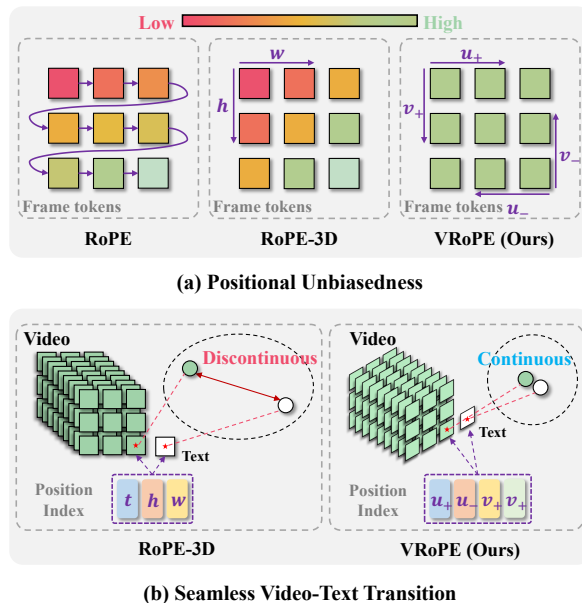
Low High

Frame tokens

$w$

$h$

Frame tokens

$u_+$

$v_+$

$v_-$

$u_-$

Frame tokens

RoPE

RoPE-3D

VRoPE (Ours)

(a) Positional Unbiasedness

Video

Discontinuous

Text

Position Index

$t$ $h$ $w$

RoPE-3D

Video

Continuous

Text

Position Index

$u_+$ $u_-$ $v_+$ $v_+$

VRoPE (Ours)

(b) Seamless Video-Text Transition